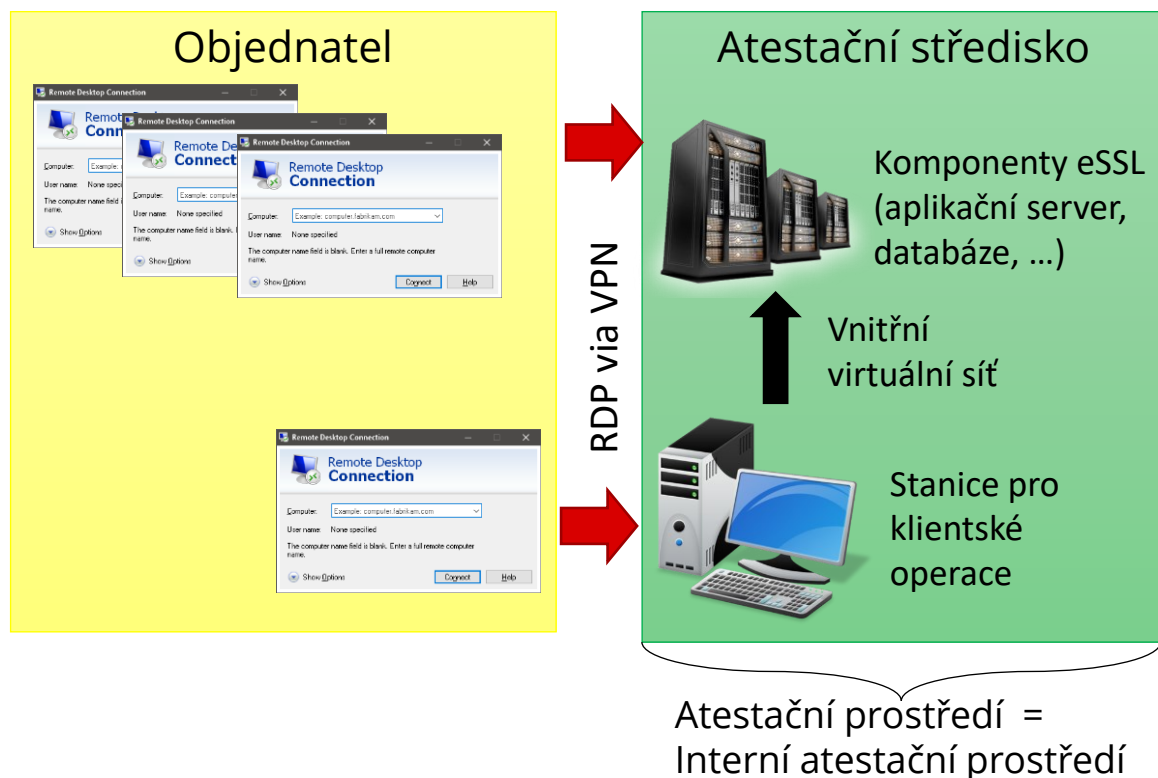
Objednatel

Remote Desktop Connection
Remote Desktop Connection
Computer: Example: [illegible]
User name: None specified
The computer name field is blank. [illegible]
Show Options

Remote Desktop Connection
Remote Desktop Connection
Computer: Example: computer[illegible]
User name: None specified
The computer name field is blank. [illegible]
Show Options

Remote Desktop Connection
Remote Desktop Connection
Computer: Example: computer.fabrikam.com
User name: None specified
The computer name field is blank. Enter a full remote computer name.
Show Options
Connect
Help

Remote Desktop Connection
Remote Desktop Connection
Computer: Example: computer.fabrikam.com
User name: None specified
The computer name field is blank. Enter a full remote computer name.
Show Options
Connect
Help

RDP via VPN

Atestační středisko

Komponenty eSSL (aplikační server, databáze, …)

Vnitřní virtuální síť

Stanice pro klientské operace

Atestační prostředí = Interní atestační prostředí